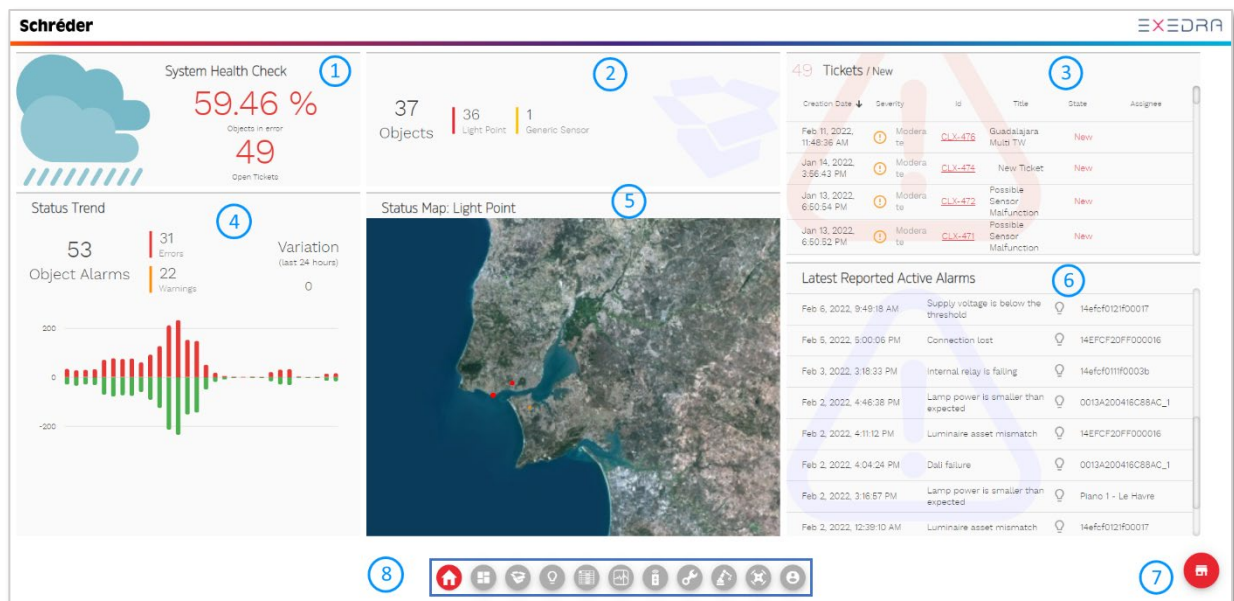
Schréder

EXEDRA

1
System Health Check
59.46 %
Objects in error
49
Open Tickets

2
37 Objects
36 Light Point
1 Generic Sensor

3
49 Tickets / New

| Creation Date | Severity | Id | Title | State | Assignee |
|---|---|---|---|---|---|
| Feb 11, 2022, 11:48:36 AM | Moderate | CLX-476 | Guadalajara Multi TW | New | |
| Jan 14, 2022, 3:56:43 PM | Moderate | CLX-474 | New Ticket | New | |
| Jan 13, 2022, 6:50:54 PM | Moderate | CLX-472 | Possible Sensor Malfunction | New | |
| Jan 13, 2022, 6:50:52 PM | Moderate | CLX-471 | Possible Sensor Malfunction | New | |

4
Status Trend
53
Object Alarms
31
Errors
22
Warnings
Variation
(last 24 hours)
0
200
0
-200

5
Status Map: Light Point

6
Latest Reported Active Alarms

| | | |
|---|---|---|
| Feb 6, 2022, 9:49:18 AM | Supply voltage is below the threshold | 14efcf0121f00017 |
| Feb 5, 2022, 5:00:06 PM | Connection lost | 14EFCF20FF000016 |
| Feb 3, 2022, 3:18:33 PM | Internal relay is failing | 14efcf0111f0003b |
| Feb 2, 2022, 4:46:38 PM | Lamp power is smaller than expected | 0013A200416C88AC_1 |
| Feb 2, 2022, 4:11:12 PM | Luminaire asset mismatch | 14EFCF20FF000016 |
| Feb 2, 2022, 4:04:24 PM | Dali failure | 0013A200416C88AC_1 |
| Feb 2, 2022, 3:16:57 PM | Lamp power is smaller than expected | Piano 1 - Le Havre |
| Feb 2, 2022, 12:39:10 AM | Luminaire asset mismatch | 14efcf0121f00017 |

7

8